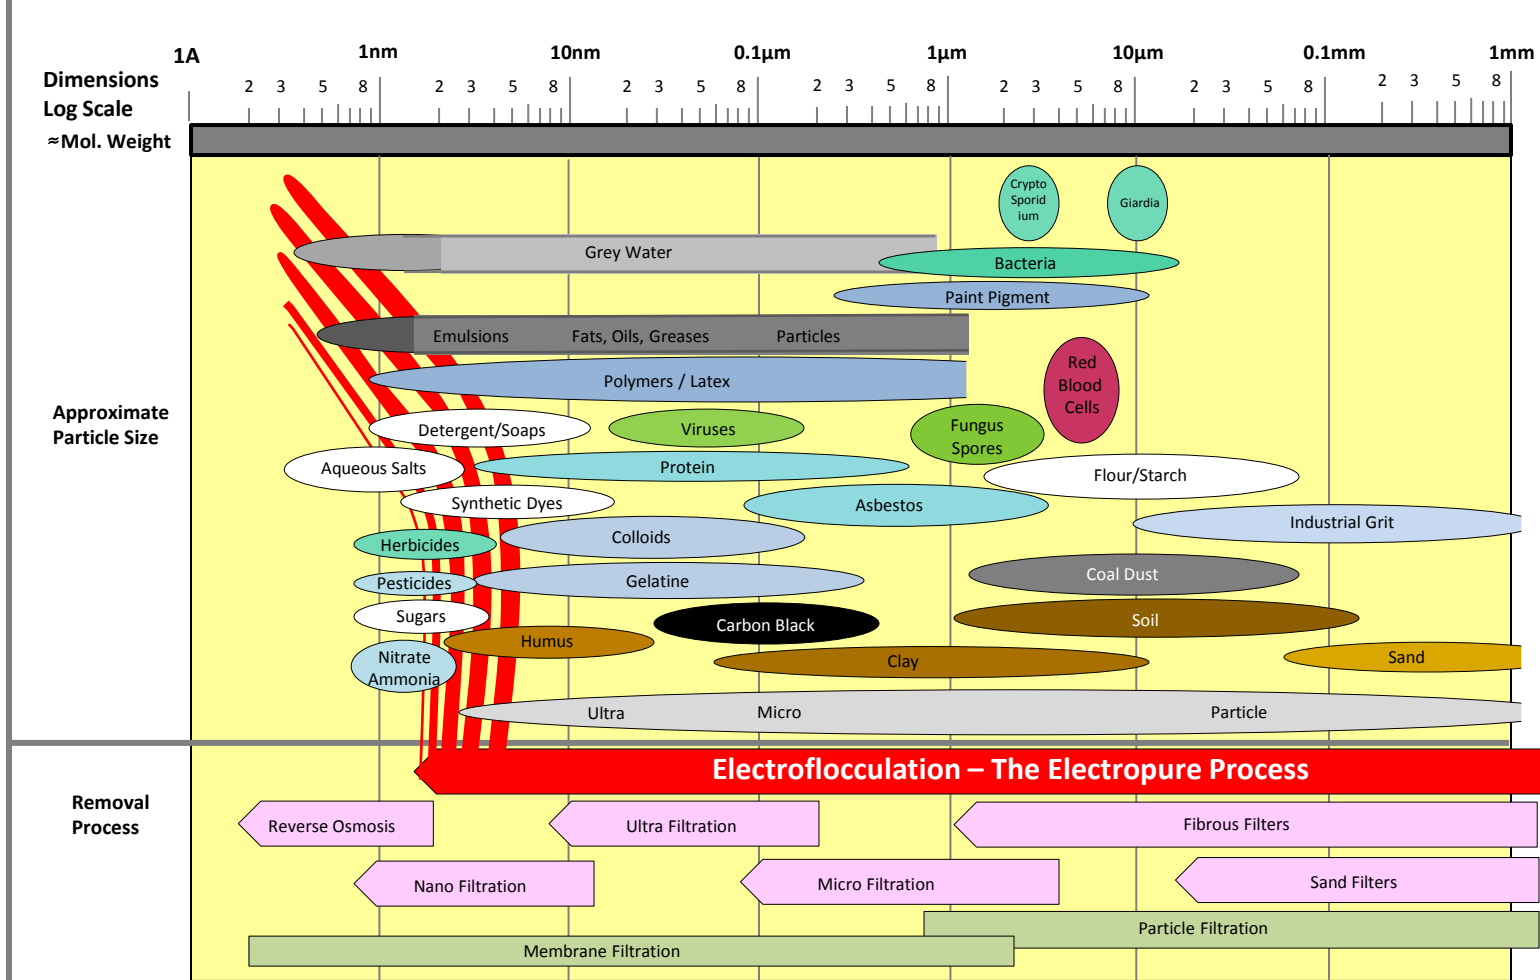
Dimensions
Log Scale
≈Mol. Weight

1A 2 3 5 8 1nm 2 3 5 8 10nm 2 3 5 8 0.1µm 2 3 5 8 1µm 2 3 5 8 10µm 2 3 5 8 0.1mm 2 3 5 8 1mm

Approximate
Particle Size

Crypto Sporid ium
Giardia
Grey Water
Bacteria
Paint Pigment
Emulsions Fats, Oils, Greases Particles
Red Blood Cells
Polymers / Latex
Detergent/Soaps
Viruses
Fungus Spores
Aqueous Salts
Protein
Flour/Starch
Synthetic Dyes
Asbestos
Industrial Grit
Colloids
Herbicides
Coal Dust
Pesticides
Gelatine
Sugars
Soil
Carbon Black
Humus
Nitrate Ammonia
Clay
Sand
Ultra Micro Particle

Removal
Process

Electroflocculation – The Electropure Process
Reverse Osmosis
Ultra Filtration
Fibrous Filters
Nano Filtration
Micro Filtration
Sand Filters
Particle Filtration
Membrane Filtration